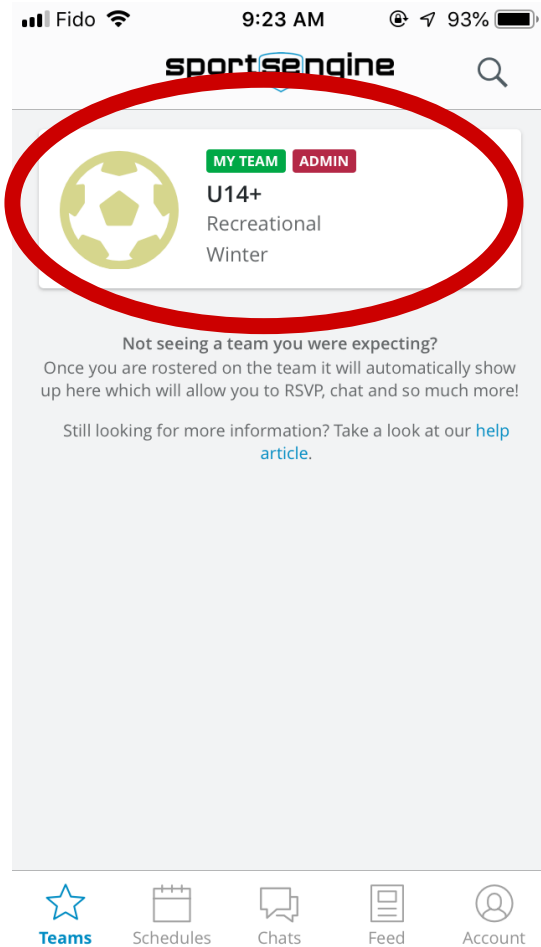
Fido 9:23 AM 93%

sportsengine

MY TEAM ADMIN
U14+
Recreational
Winter

Not seeing a team you were expecting?
Once you are rostered on the team it will automatically show up here which will allow you to RSVP, chat and so much more!

Still looking for more information? Take a look at our help article.

Teams Schedules Chats Feed Account